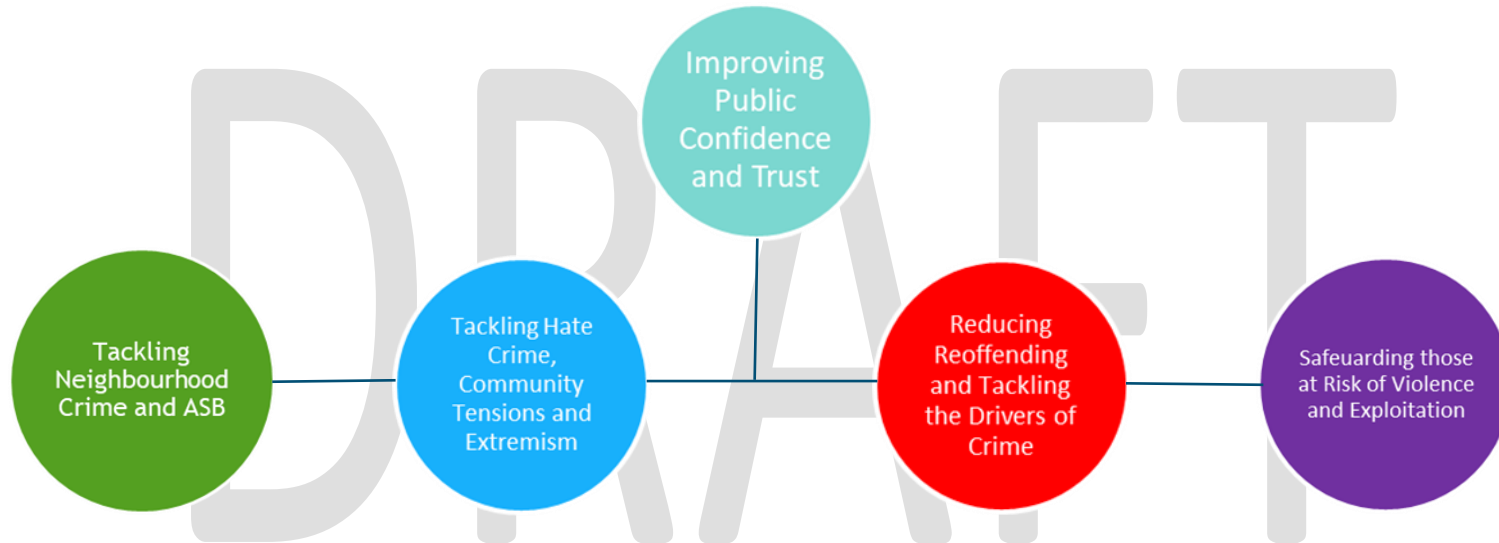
DRAFT

Improving Public Confidence and Trust

Tackling Neighbourhood Crime and ASB

Tackling Hate Crime, Community Tensions and Extremism

Reducing Reoffending and Tackling the Drivers of Crime

Safeuarding those at Risk of Violence and Exploitation